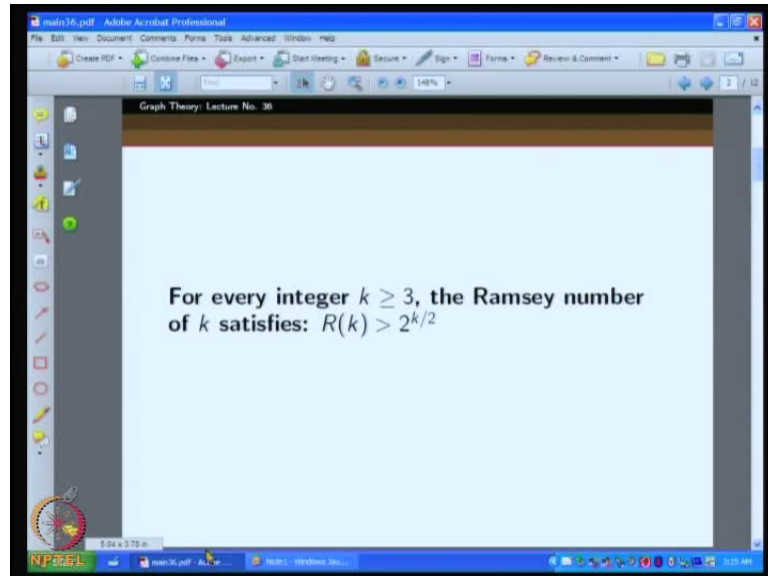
main36.pdf - Adobe Acrobat Professional

File Edit View Document Comments Forms Tools Advanced Window Help

Create PDF Combine Files Export Start Meeting Secure Sign Forms Review & Comment

148% 2 / 12

Graph Theory: Lecture No. 36

For every integer $k \geq 3$, the Ramsey number of $k$ satisfies: $R(k) > 2^{k/2}$

5.04 x 3.78 in

NPTEL

main36.pdf - Ad... Note1 - Windows Jou...

3:25 AM